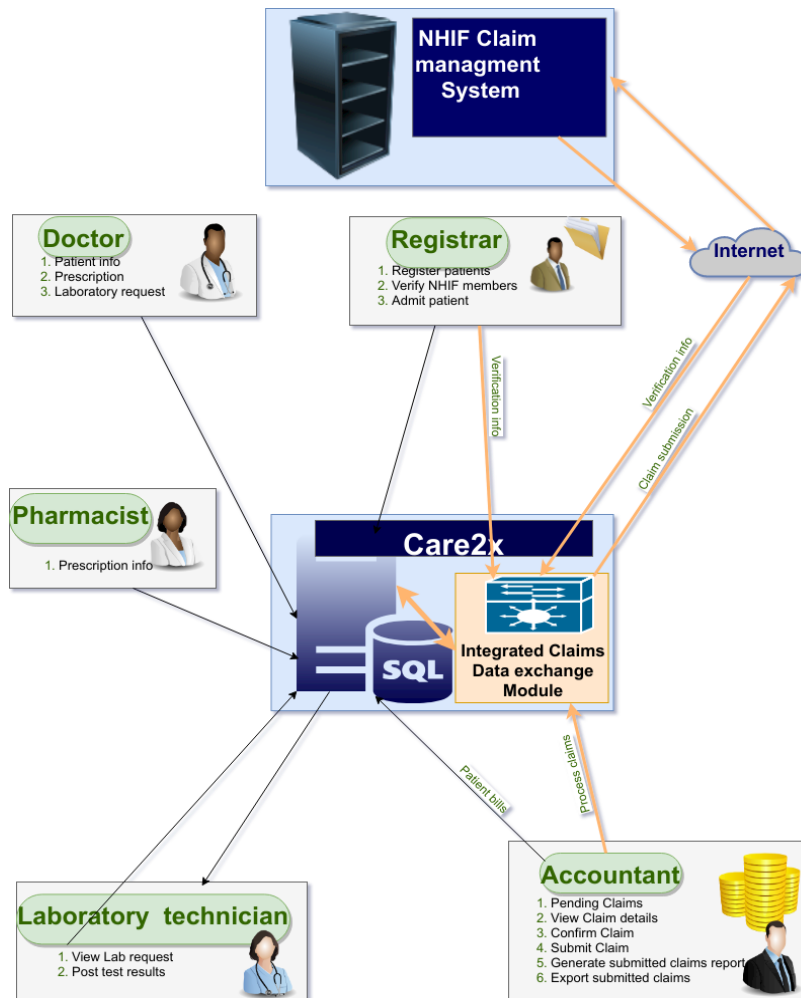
NHIF Claim managment System

Internet

Doctor
1. Patient info
2. Prescription
3. Laboratory request

Registrar
1. Register patients
2. Verify NHIF members
3. Admit patient

Verification info

Verification info

Claim submission

Pharmacist
1. Prescription info

Care2x

SQL

Integrated Claims Data exchange Module

Patient bills

Process claims

Accountant
1. Pending Claims
2. View Claim details
3. Confirm Claim
4. Submit Claim
5. Generate submitted claims report
6. Export submitted claims

Laboratory technician
1. View Lab request
2. Post test results